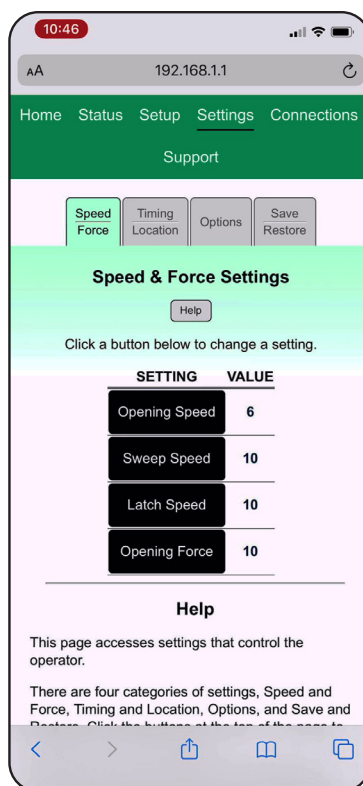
10:46

AA 192.168.1.1

Home Status Setup Settings Connections

Support

Speed Force | Timing Location | Options | Save Restore

Speed & Force Settings

Help

Click a button below to change a setting.

| SETTING | VALUE |
|---|---|
| Opening Speed | 6 |
| Sweep Speed | 10 |
| Latch Speed | 10 |
| Opening Force | 10 |

Help

This page accesses settings that control the operator.

There are four categories of settings, Speed and Force, Timing and Location, Options, and Save and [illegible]